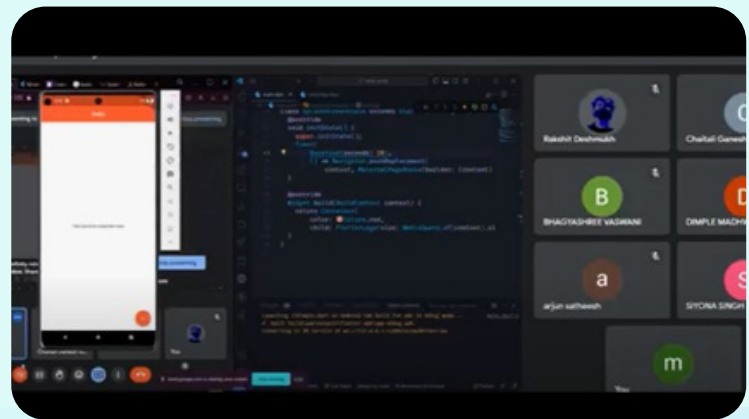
Rakshit Deshmukh

Chaitali Ganesh

B

BHAGYASHREE VASWANI

D

DIMPLE MADH

a

arjun satheesh

S

SIYONA SINGH

m

You

@override
void initState() {
super.initState();
Timer(
Duration(seconds: 10),
() => Navigator.pushReplacement(
context, MaterialPageRoute(builder: (context)

@override
Widget build(BuildContext context) {
return Container(
color: Colors.red,
child: FlutterLogo(size: MediaQuery.of(context).si

Channel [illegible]

You